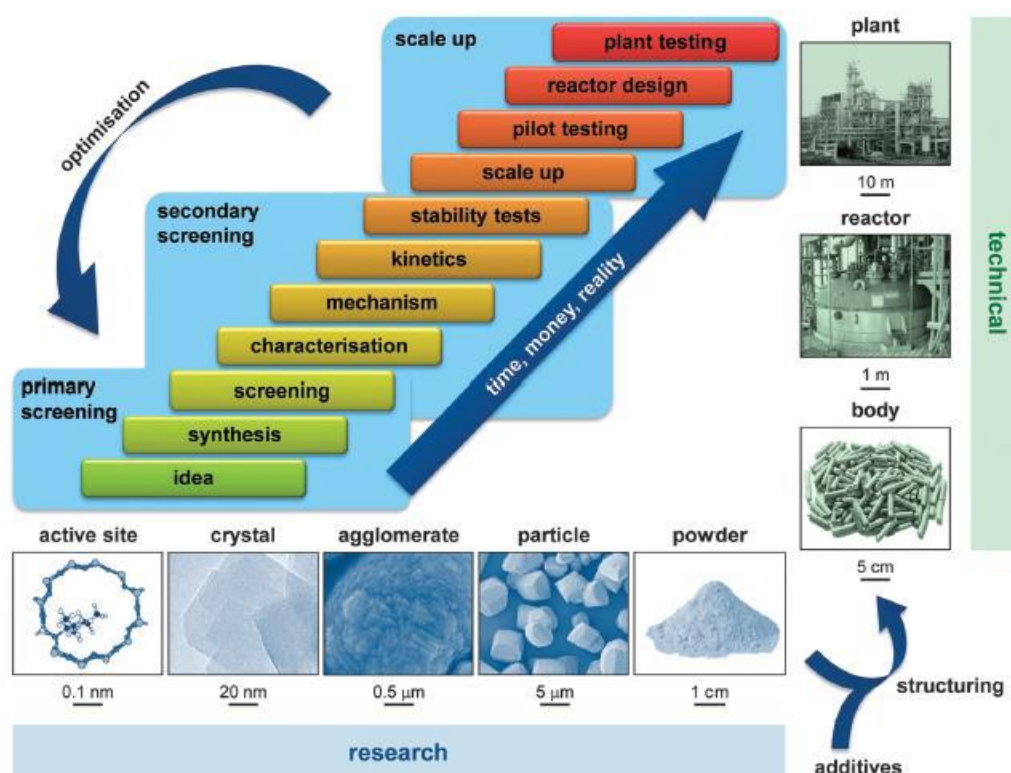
scale up
plant testing
reactor design
pilot testing
scale up
optimisation
secondary screening
stability tests
kinetics
mechanism
characterisation
primary screening
screening
synthesis
idea
time, money, reality

plant
10 m
reactor
1 m
body
5 cm
technical

active site
crystal
agglomerate
particle
powder
0.1 nm
20 nm
0.5 μm
5 μm
1 cm

research

structuring
additives